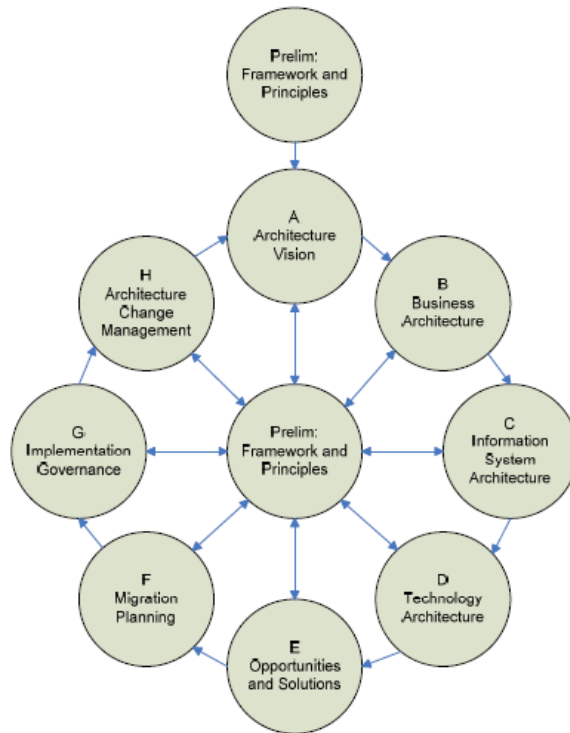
Prelim: Framework and Principles

A Architecture Vision

H Architecture Change Management

B Business Architecture

G Implementation Governance

Prelim: Framework and Principles

C Information System Architecture

F Migration Planning

D Technology Architecture

E Opportunities and Solutions